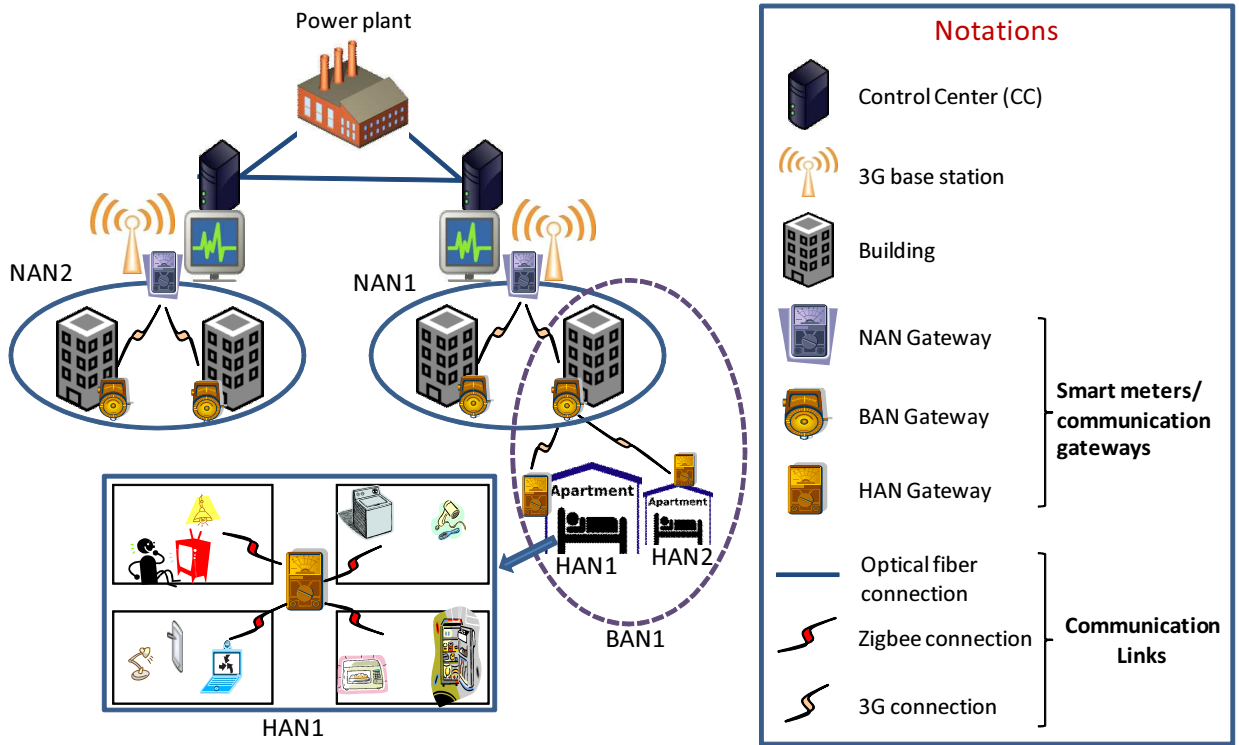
Power plant

NAN2

NAN1

Apartment

Apartment

HAN1

HAN2

BAN1

HAN1

Notations

Control Center (CC)

3G base station

Building

NAN Gateway

BAN Gateway

HAN Gateway

Smart meters/ communication gateways

Optical fiber connection

Zigbee connection

3G connection

Communication Links